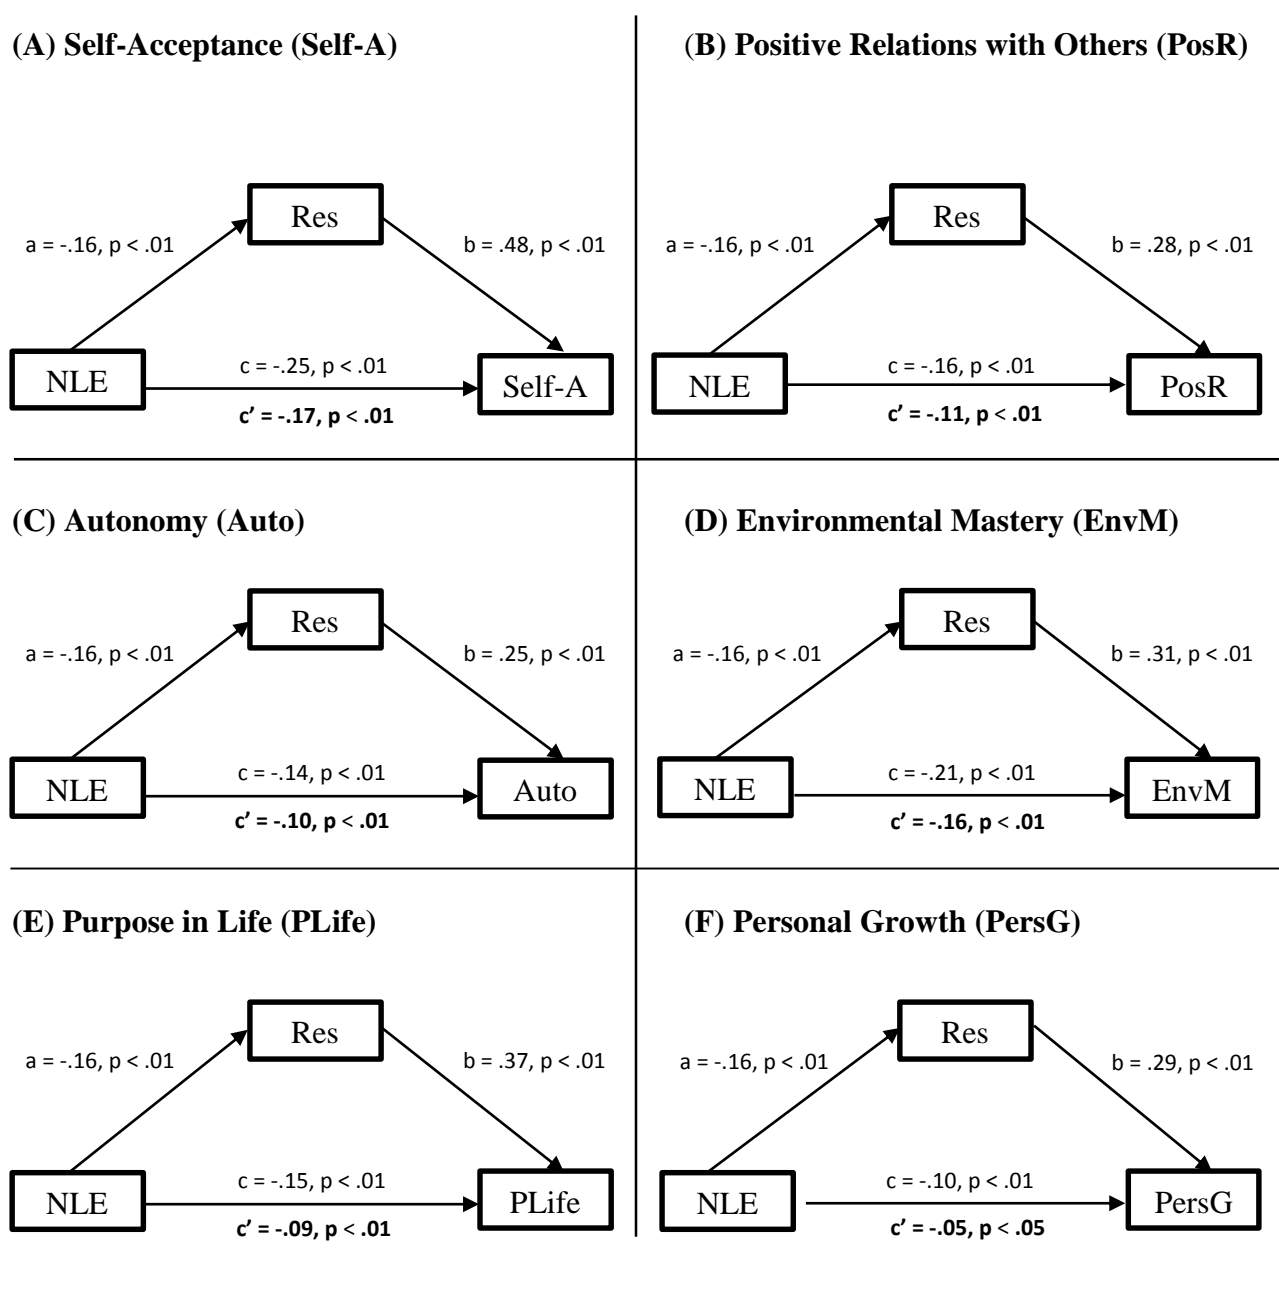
(A) Self-Acceptance (Self-A)

Res

a = -.16, p < .01

b = .48, p < .01

NLE

c = -.25, p < .01

c' = -.17, p < .01

Self-A

(B) Positive Relations with Others (PosR)

Res

a = -.16, p < .01

b = .28, p < .01

NLE

c = -.16, p < .01

c' = -.11, p < .01

PosR

(C) Autonomy (Auto)

Res

a = -.16, p < .01

b = .25, p < .01

NLE

c = -.14, p < .01

c' = -.10, p < .01

Auto

(D) Environmental Mastery (EnvM)

Res

a = -.16, p < .01

b = .31, p < .01

NLE

c = -.21, p < .01

c' = -.16, p < .01

EnvM

(E) Purpose in Life (PLife)

Res

a = -.16, p < .01

b = .37, p < .01

NLE

c = -.15, p < .01

c' = -.09, p < .01

PLife

(F) Personal Growth (PersG)

Res

a = -.16, p < .01

b = .29, p < .01

NLE

c = -.10, p < .01

c' = -.05, p < .05

PersG